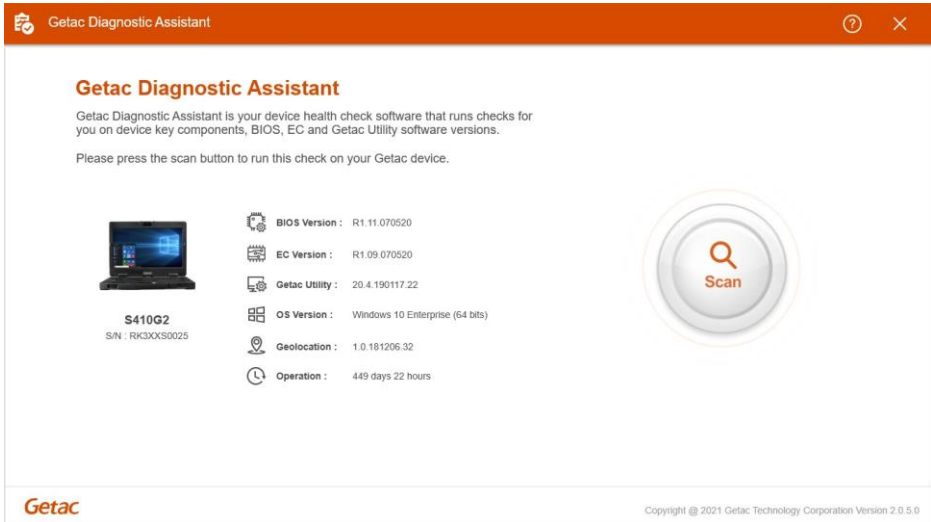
Getac Diagnostic Assistant

?

X

Getac Diagnostic Assistant

Getac Diagnostic Assistant is your device health check software that runs checks for you on device key components, BIOS, EC and Getac Utility software versions.

Please press the scan button to run this check on your Getac device.

S410G2
S/N : RK3XXS0025

| | |
|---|---|
| BIOS Version : | R1.11.070520 |
| EC Version : | R1.09.070520 |
| Getac Utility : | 20.4.190117.22 |
| OS Version : | Windows 10 Enterprise (64 bits) |
| Geolocation : | 1.0.181206.32 |
| Operation : | 449 days 22 hours |

Scan

Getac

Copyright @ 2021 Getac Technology Corporation Version 2.0.5.0